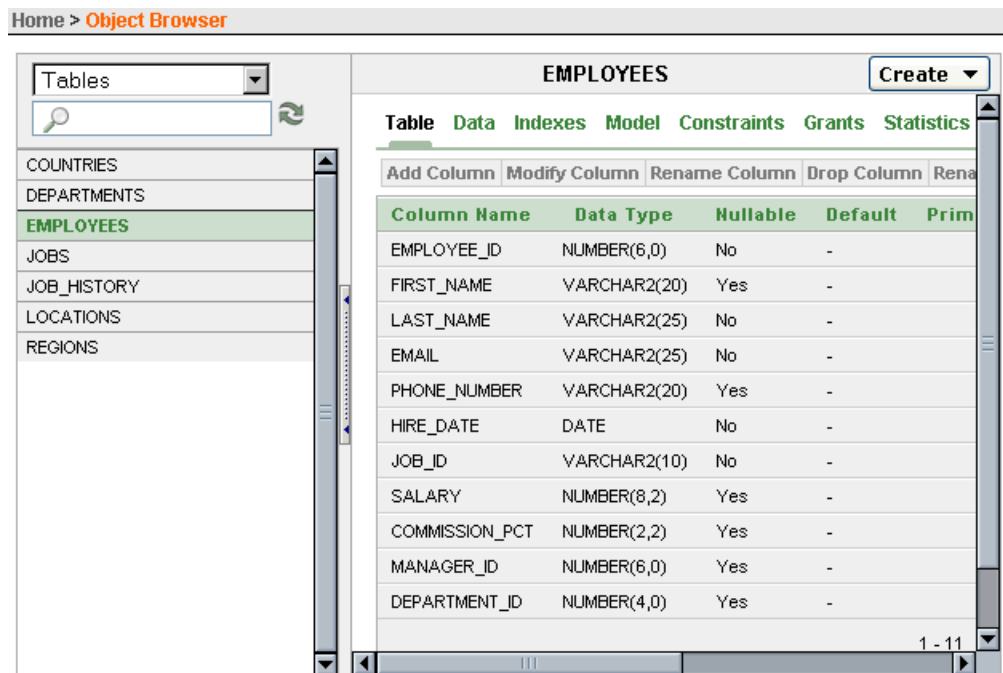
Home > Object Browser

Tables

COUNTRIES
DEPARTMENTS
EMPLOYEES
JOBS
JOB_HISTORY
LOCATIONS
REGIONS

EMPLOYEES

Create

Table Data Indexes Model Constraints Grants Statistics

Add Column Modify Column Rename Column Drop Column Rena

| Column Name | Data Type | Nullable | Default | Prim |
|---|---|---|---|---|
| EMPLOYEE_ID | NUMBER(6,0) | No | - | |
| FIRST_NAME | VARCHAR2(20) | Yes | - | |
| LAST_NAME | VARCHAR2(25) | No | - | |
| EMAIL | VARCHAR2(25) | No | - | |
| PHONE_NUMBER | VARCHAR2(20) | Yes | - | |
| HIRE_DATE | DATE | No | - | |
| JOB_ID | VARCHAR2(10) | No | - | |
| SALARY | NUMBER(8,2) | Yes | - | |
| COMMISSION_PCT | NUMBER(2,2) | Yes | - | |
| MANAGER_ID | NUMBER(6,0) | Yes | - | |
| DEPARTMENT_ID | NUMBER(4,0) | Yes | - | |

1 - 11